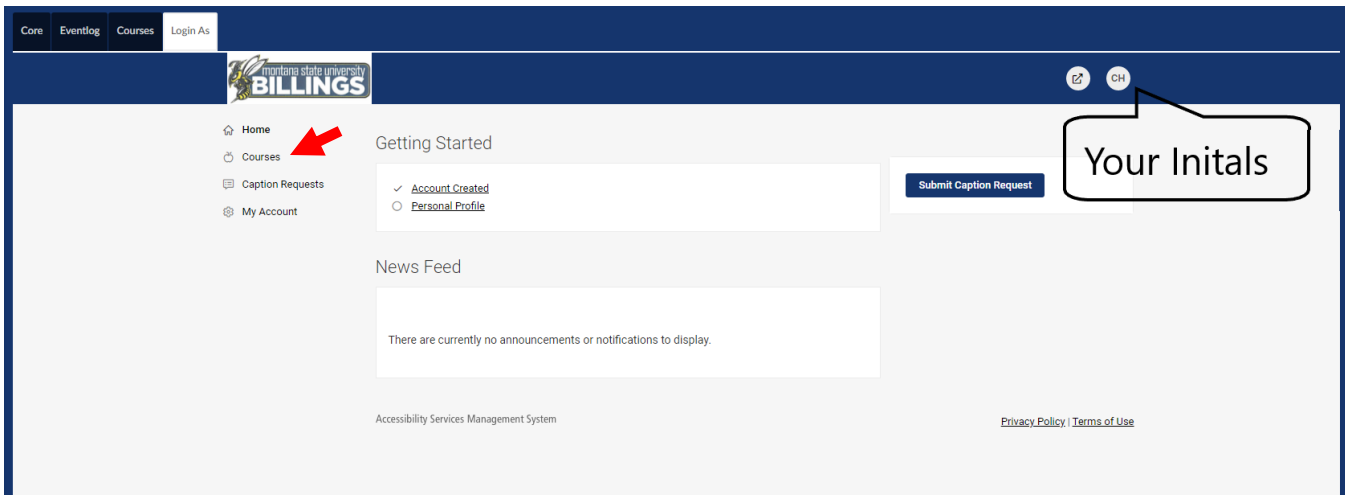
Core Eventlog Courses Login As

montana state university BILLINGS

CH

Your Initals

Home
Courses
Caption Requests
My Account

Getting Started

Account Created
Personal Profile

Submit Caption Request

News Feed

There are currently no announcements or notifications to display.

Accessibility Services Management System

Privacy Policy | Terms of Use